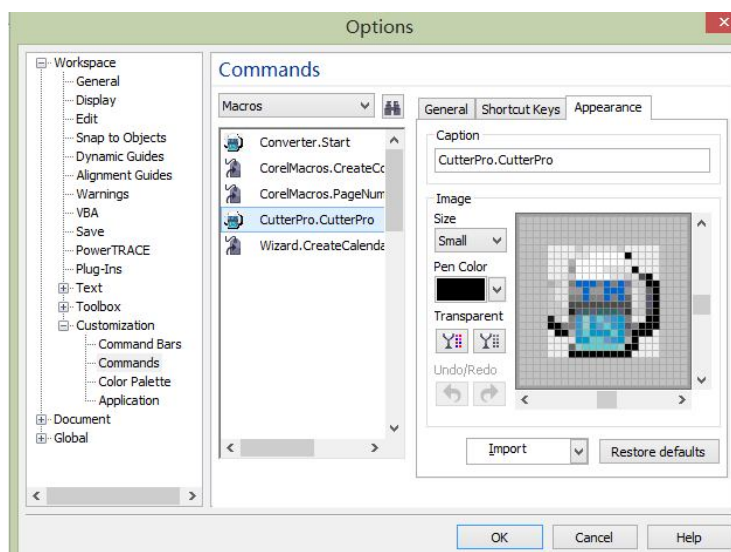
Options

Workspace
General
Display
Edit
Snap to Objects
Dynamic Guides
Alignment Guides
Warnings
VBA
Save
PowerTRACE
Plug-Ins
Text
Toolbox
Customization
Command Bars
Commands
Color Palette
Application
Document
Global

Commands

Macros

Converter.Start
CorelMacros.CreateCo
CorelMacros.PageNum
CutterPro.CutterPro
Wizard.CreateCalenda

General
Shortcut Keys
Appearance

Caption
CutterPro.CutterPro

Image
Size
Small
Pen Color
Transparent
Undo/Redo

Import
Restore defaults

OK
Cancel
Help